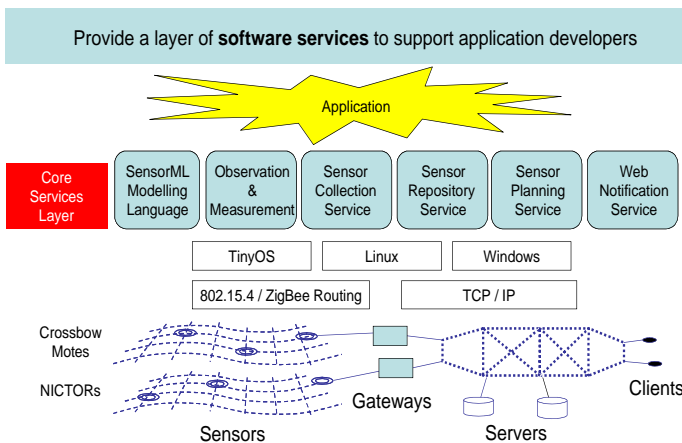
Provide a layer of **software services** to support application developers

Application

Core Services Layer

SensorML Modelling Language

Observation & Measurement

Sensor Collection Service

Sensor Repository Service

Sensor Planning Service

Web Notification Service

TinyOS

Linux

Windows

802.15.4 / ZigBee Routing

TCP / IP

Crossbow Motes

NICTORs

Gateways

Clients

Sensors

Servers